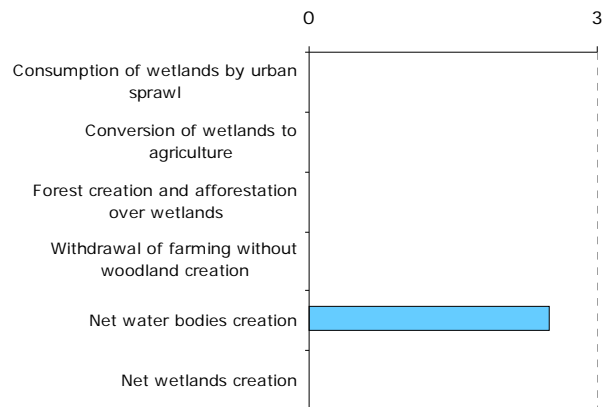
0
3

Consumption of wetlands by urban sprawl

Conversion of wetlands to agriculture

Forest creation and afforestation over wetlands

Withdrawal of farming without woodland creation

Net water bodies creation

Net wetlands creation